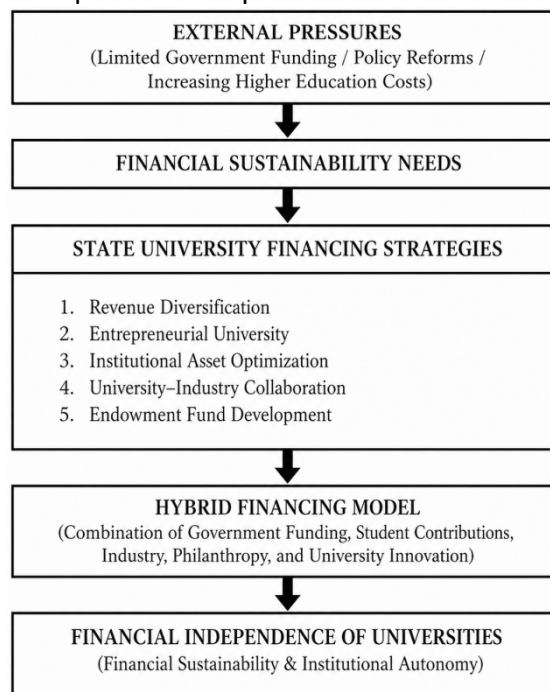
EXTERNAL PRESSURES
(Limited Government Funding / Policy Reforms / Increasing Higher Education Costs)

FINANCIAL SUSTAINABILITY NEEDS

STATE UNIVERSITY FINANCING STRATEGIES

1. Revenue Diversification
2. Entrepreneurial University
3. Institutional Asset Optimization
4. University–Industry Collaboration
5. Endowment Fund Development

HYBRID FINANCING MODEL
(Combination of Government Funding, Student Contributions, Industry, Philanthropy, and University Innovation)

FINANCIAL INDEPENDENCE OF UNIVERSITIES
(Financial Sustainability & Institutional Autonomy)